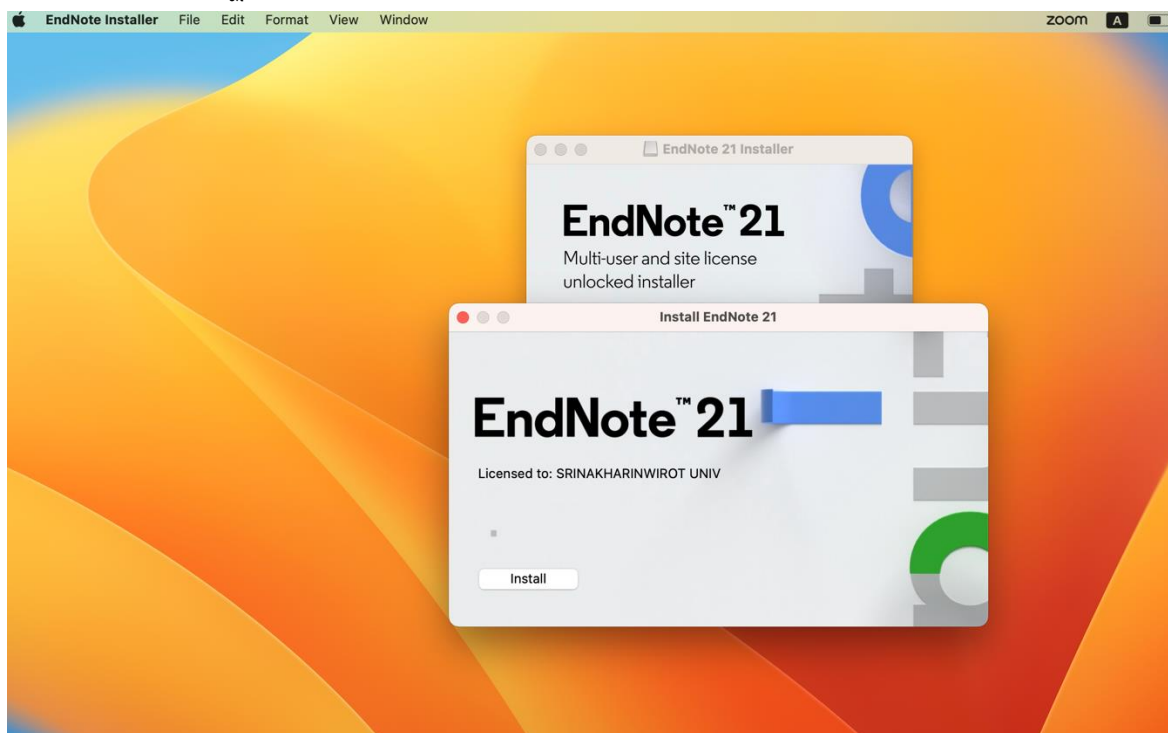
EndNote Installer File Edit Format View Window

zoom A

EndNote 21 Installer

EndNote™ 21

Multi-user and site license unlocked installer

Install EndNote 21

EndNote™ 21

Licensed to: SRINAKHARINWIROT UNIV

Install